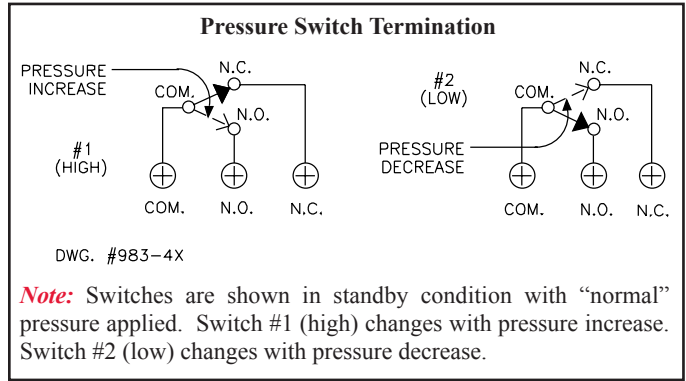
Pressure Switch Termination

PRESSURE INCREASE

COM.

N.C.

N.O.

#1 (HIGH)

COM.

N.O.

N.C.

#2 (LOW)

COM.

N.C.

N.O.

PRESSURE DECREASE

COM.

N.O.

N.C.

DWG. #983-4X

*Note:* Switches are shown in standby condition with "normal" pressure applied. Switch #1 (high) changes with pressure increase. Switch #2 (low) changes with pressure decrease.